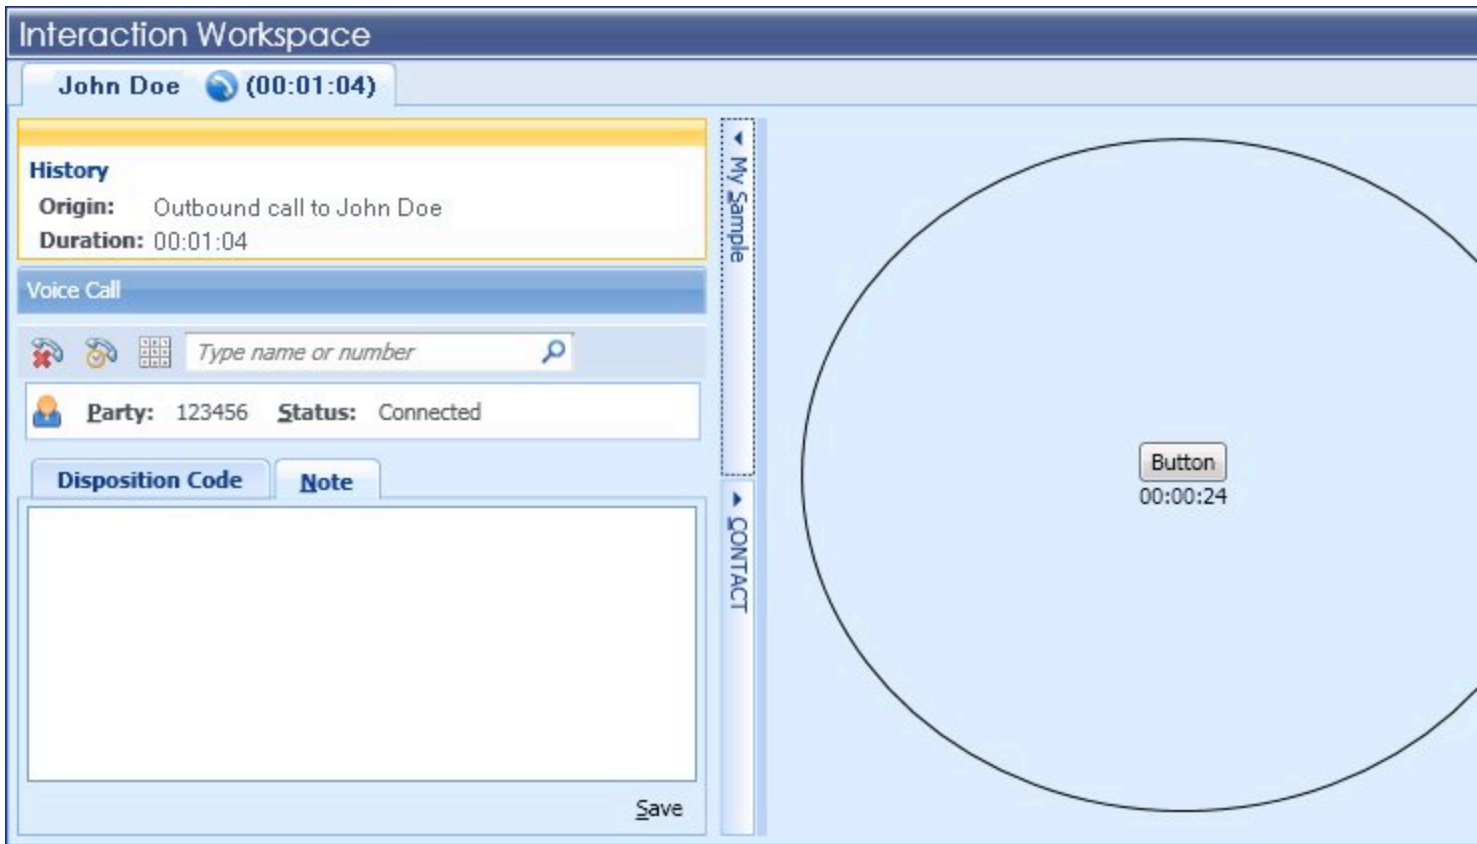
Interaction Workspace

John Doe (00:01:04)

History
Origin: Outbound call to John Doe
Duration: 00:01:04

Voice Call

Type name or number

Party: 123456 Status: Connected

Disposition Code
Note

Save

My Sample

CONTACT

Button
00:00:24